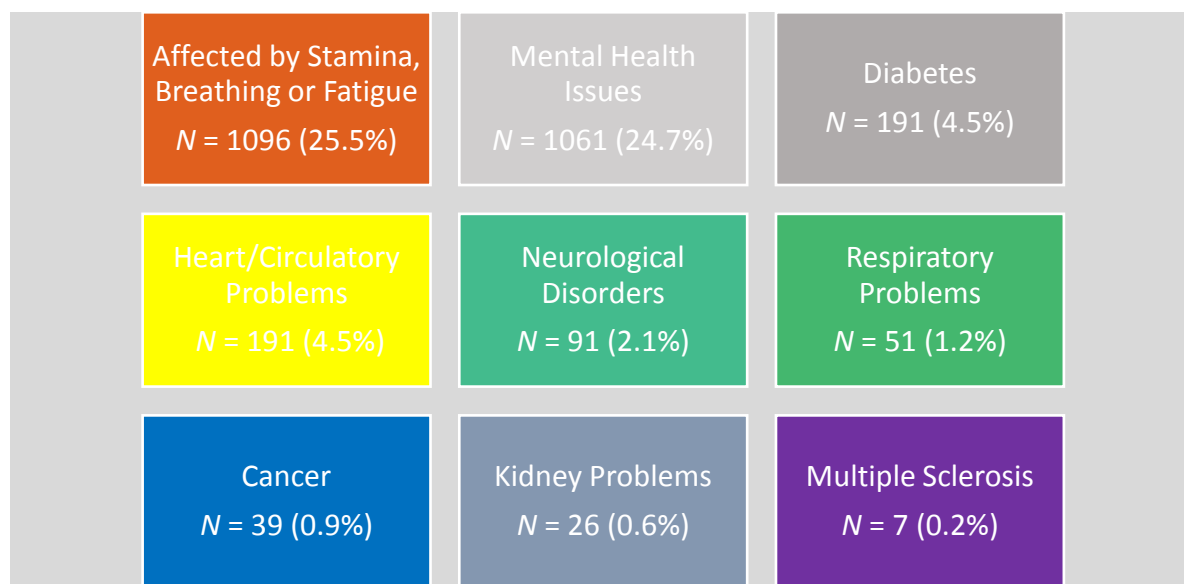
Affected by Stamina, Breathing or Fatigue
$N$ = 1096 (25.5%)

Mental Health Issues
$N$ = 1061 (24.7%)

Diabetes
$N$ = 191 (4.5%)

Heart/Circulatory Problems
$N$ = 191 (4.5%)

Neurological Disorders
$N$ = 91 (2.1%)

Respiratory Problems
$N$ = 51 (1.2%)

Cancer
$N$ = 39 (0.9%)

Kidney Problems
$N$ = 26 (0.6%)

Multiple Sclerosis
$N$ = 7 (0.2%)